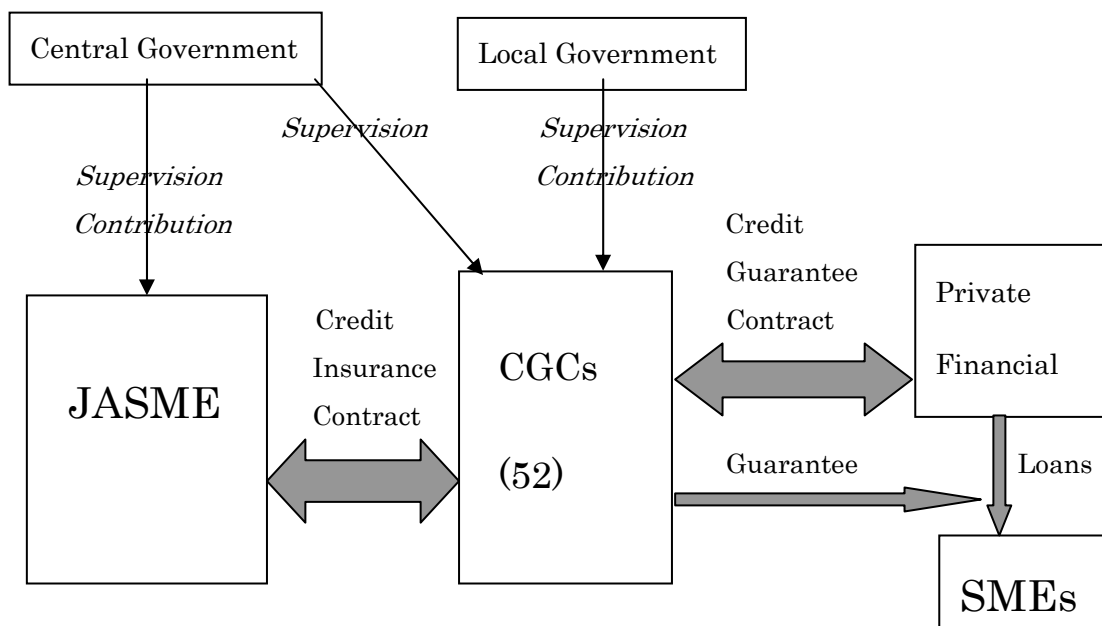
Central Government

Local Government

Supervision

Supervision
Contribution

Supervision
Contribution

Credit
Guarantee
Contract

Private
Financial

Credit
Insurance
Contract

JASME

CGCs
(52)

Guarantee

Loans

SMEs